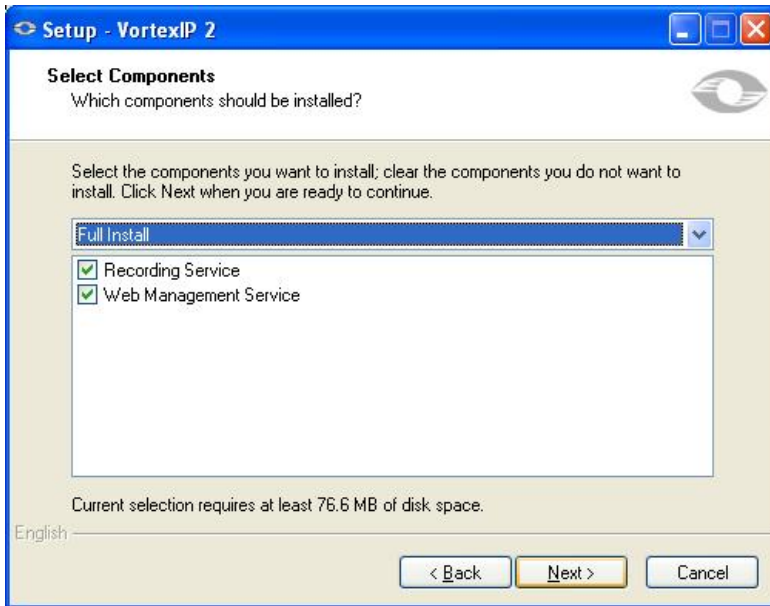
Setup - VortexIP 2

Select Components
Which components should be installed?

Select the components you want to install; clear the components you do not want to install. Click Next when you are ready to continue.

Full Install

Recording Service
Web Management Service

Current selection requires at least 76.6 MB of disk space.

English

< Back
Next >
Cancel